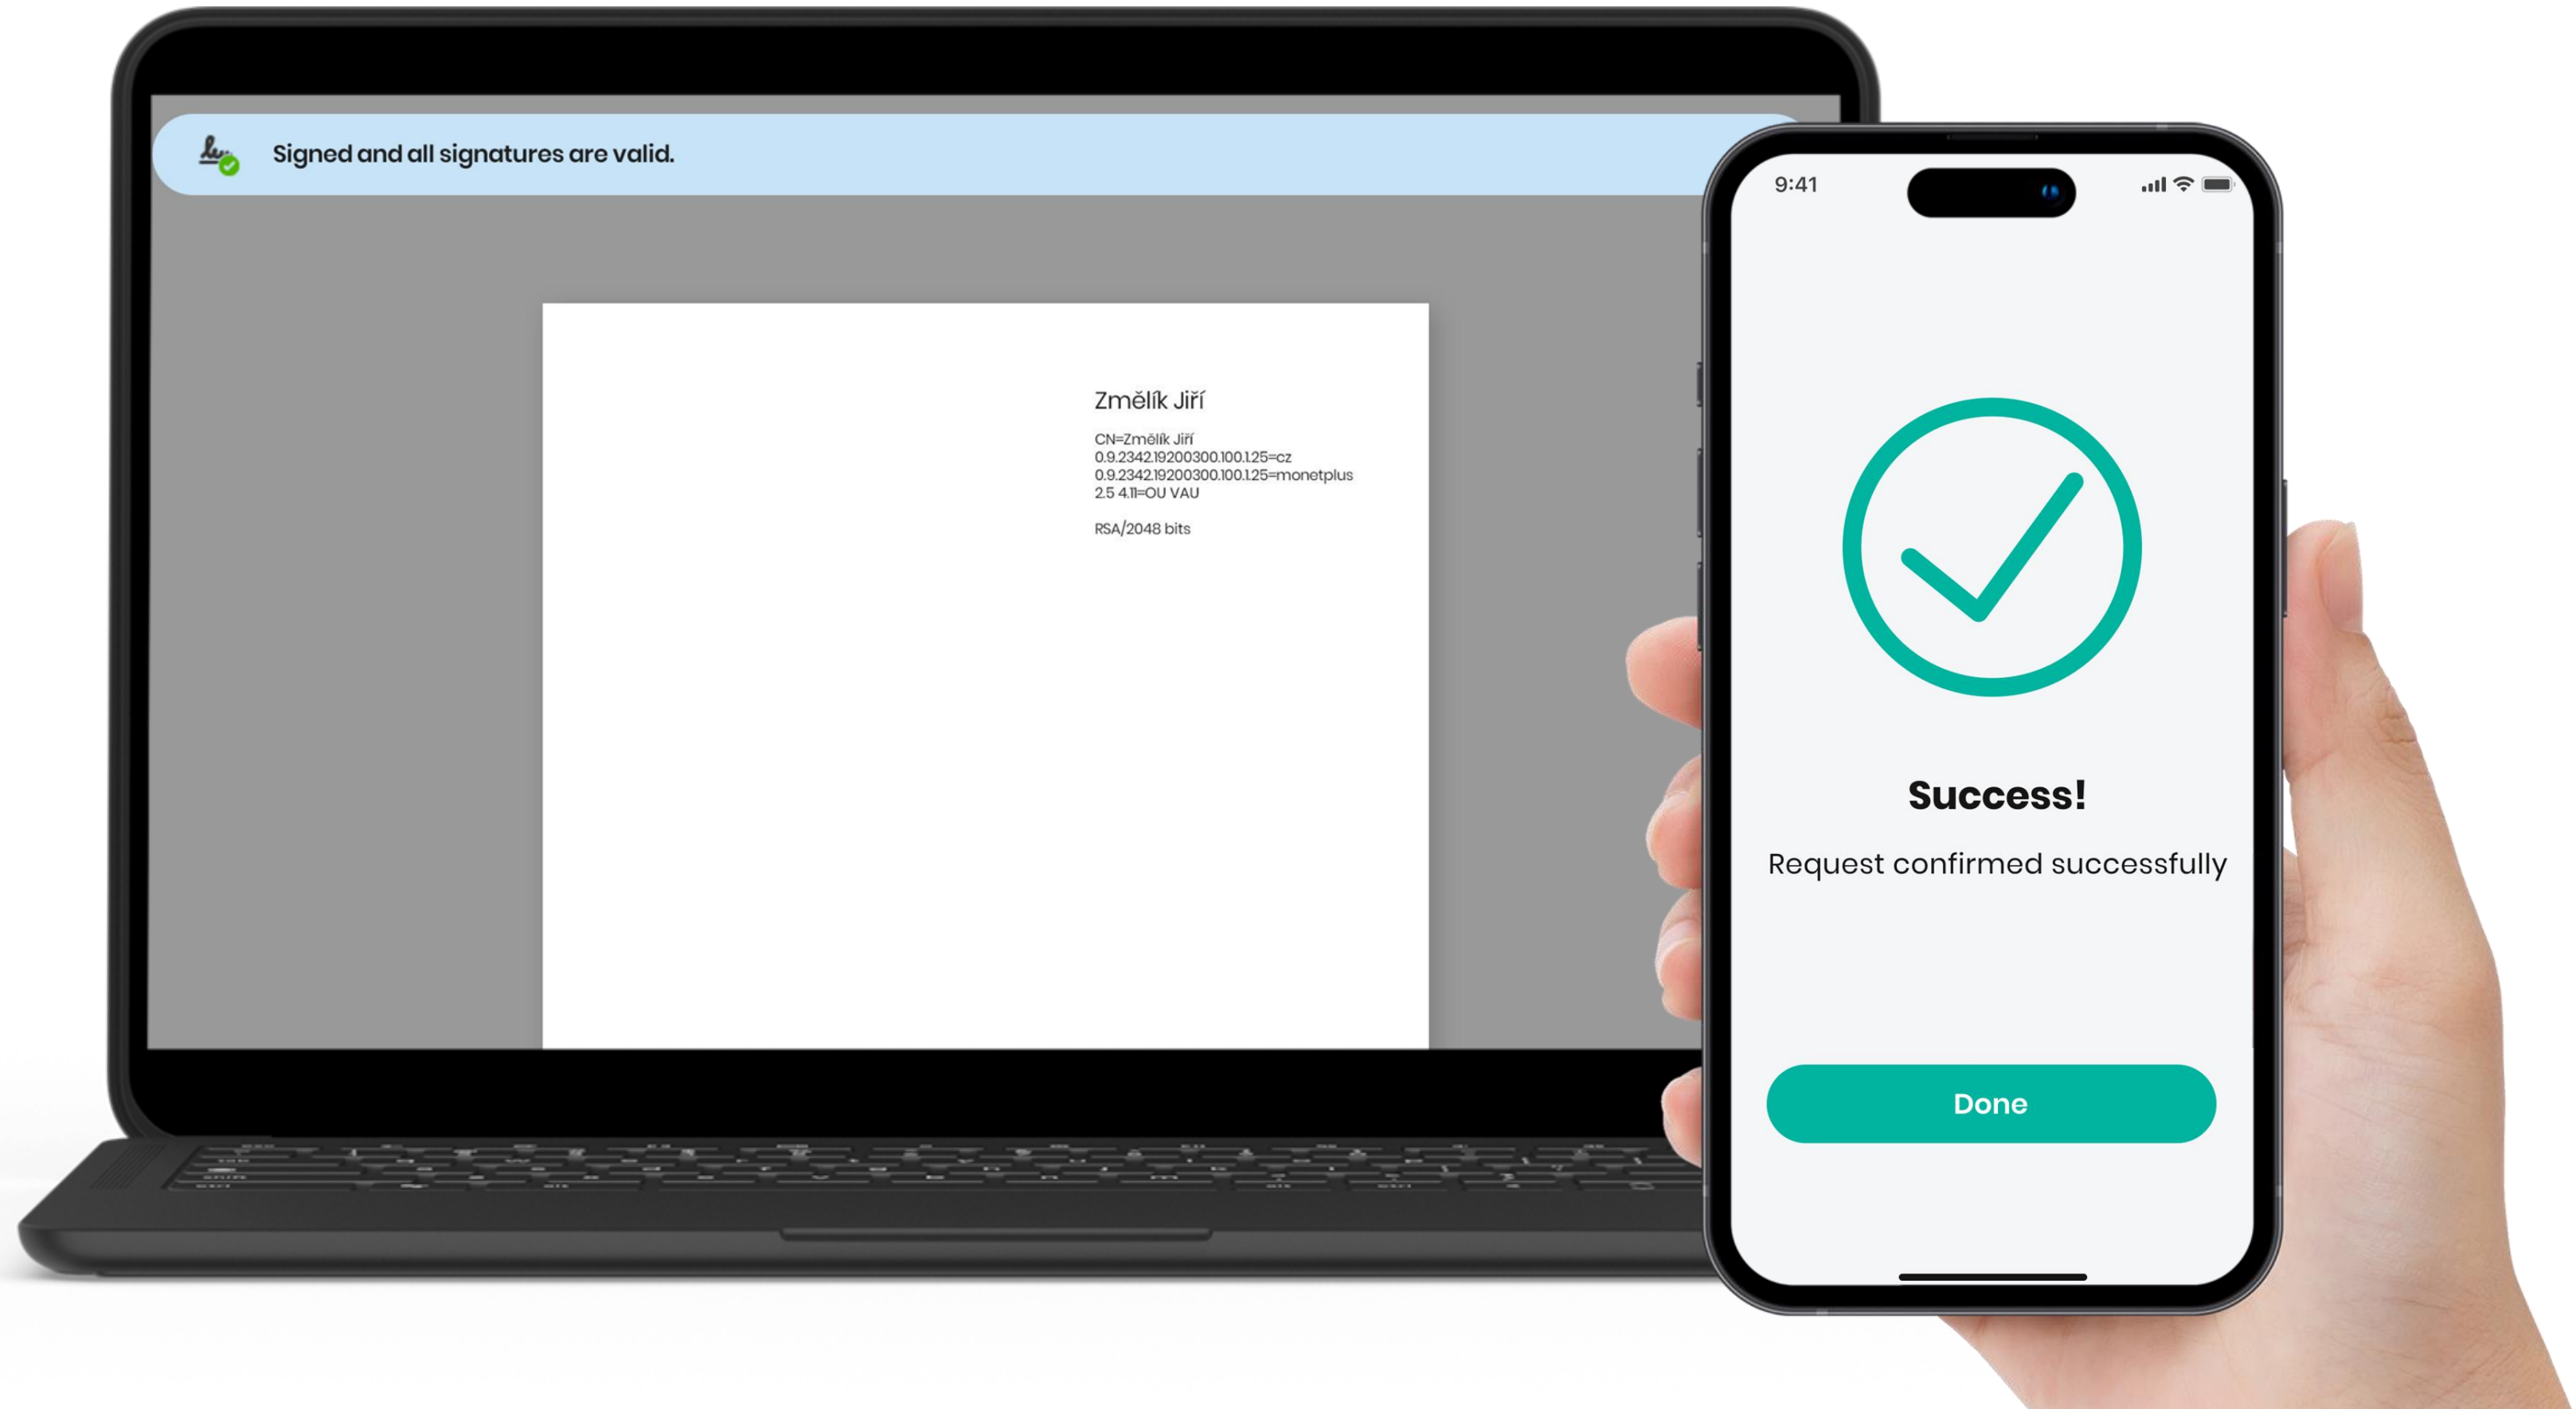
Signed and all signatures are valid.

Změlík Jiří

CN=Změlík Jiří
0.9.2342.19200300.100.1.25=cz
0.9.2342.19200300.100.1.25=monetplus
2.5 4.11=OU VAU

RSA/2048 bits

9:41

Success!

Request confirmed successfully

Done